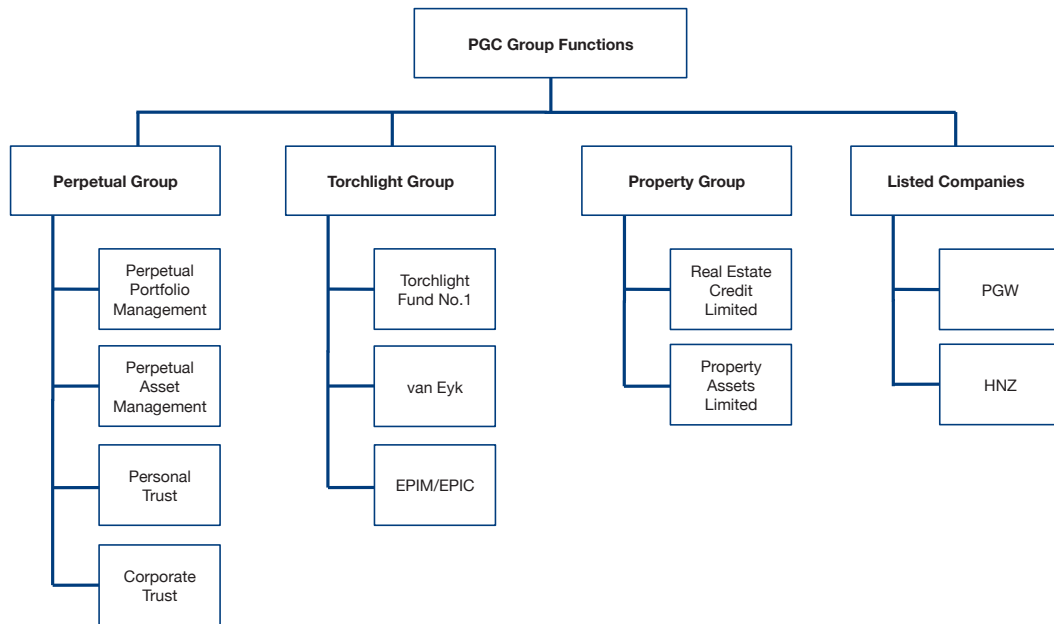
PGC Group Functions

Perpetual Group

Perpetual Portfolio Management

Perpetual Asset Management

Personal Trust

Corporate Trust

Torchlight Group

Torchlight Fund No.1

van Eyk

EPIM/EPIC

Property Group

Real Estate Credit Limited

Property Assets Limited

Listed Companies

PGW

HNZ